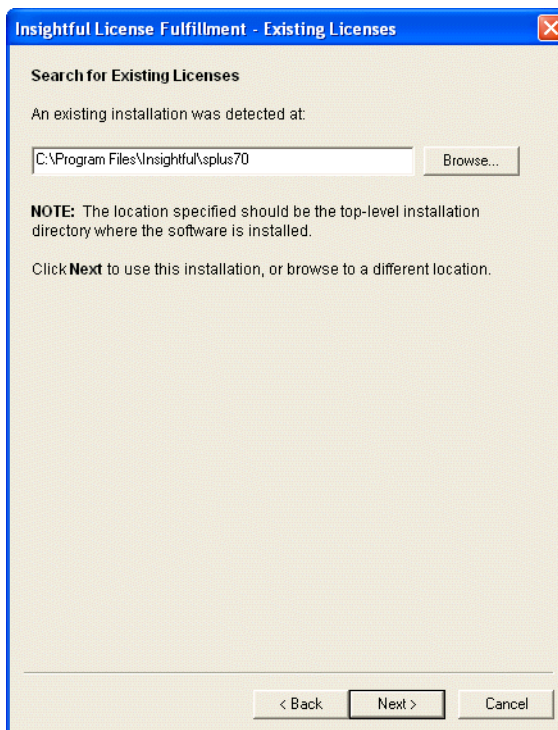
Insightful License Fulfillment - Existing Licenses

Search for Existing Licenses

An existing installation was detected at:

C:\Program Files\Insightful\splus70

Browse...

NOTE: The location specified should be the top-level installation directory where the software is installed.

Click Next to use this installation, or browse to a different location.

< Back

Next >

Cancel